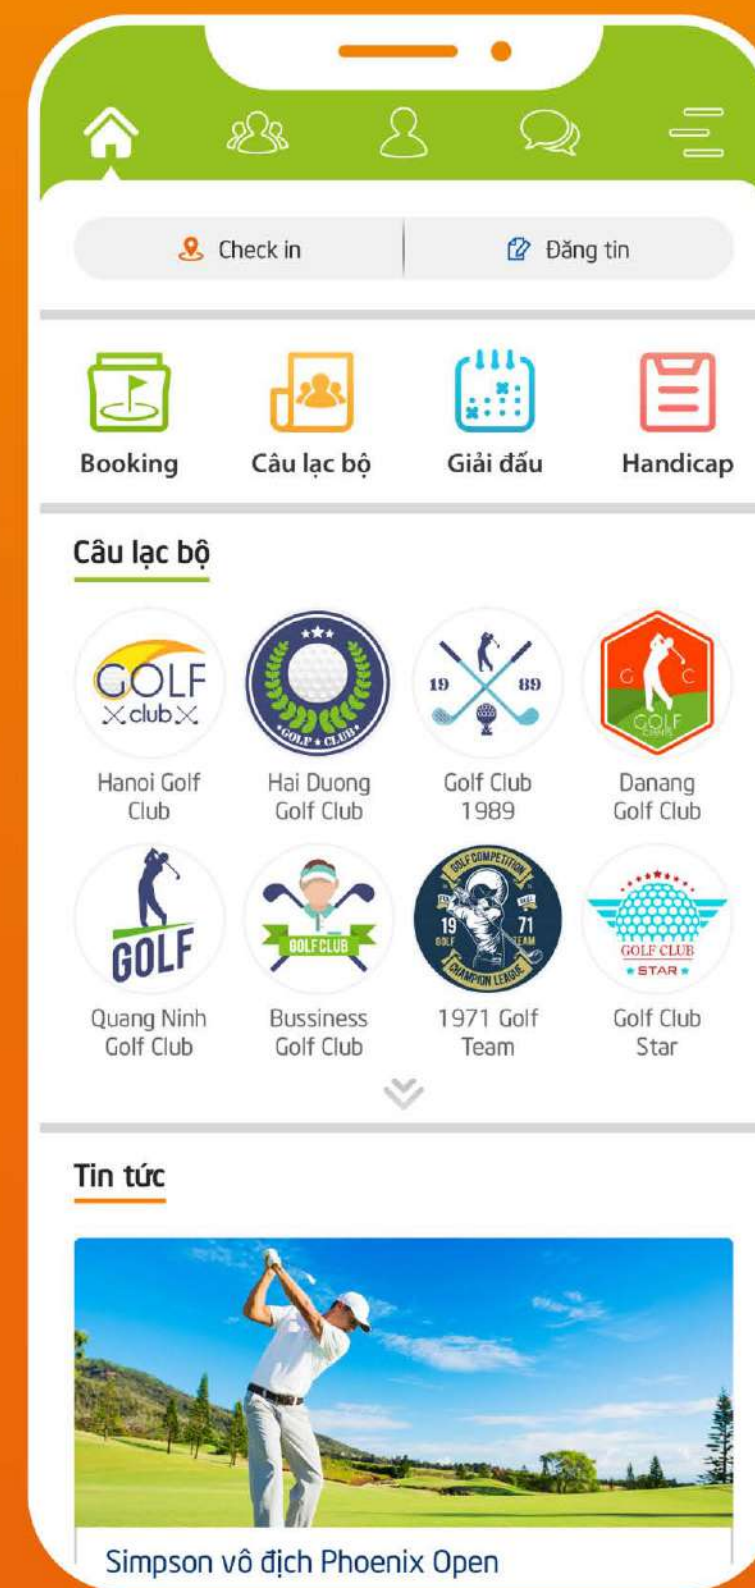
Check in

Đăng tin

Booking

Câu lạc bộ

Giải đấu

Handicap

Câu lạc bộ

GOLF club

Hanoi Golf Club

GOLF CLUB

Hai Duong Golf Club

19 89

Golf Club 1989

G C GOLF

Danang Golf Club

GOLF

Quang Ninh Golf Club

GOLF CLUB

Bussiness Golf Club

GOLF COMPETITION 19 71 GOLF TEAM CHAMPION LEAGUE

1971 Golf Team

GOLF CLUB STAR

Golf Club Star

Tin tức

Simpson vô địch Phoenix Open